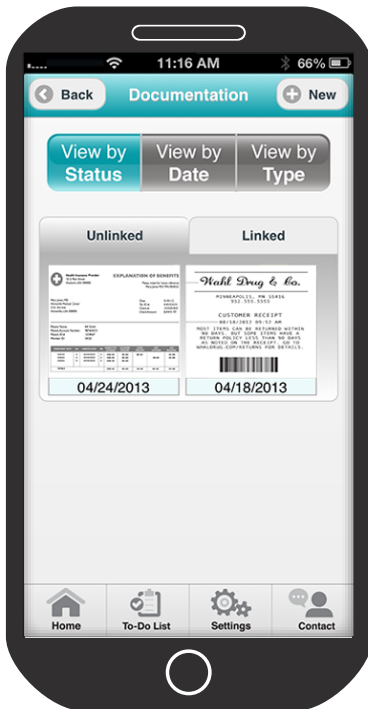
11:16 AM
66%

Back
Documentation
New

View by Status
View by Date
View by Type

Unlinked
Linked

EXPLANATION OF BENEFITS

04/24/2013

Wahl Drug & Co.
MINNEAPOLIS, MN 55416
952.555.5555

CUSTOMER RECEIPT
04/18/2013 09:52 AM
MOST ITEMS CAN BE RETURNED WITHIN 90 DAYS. BUT SOME ITEMS HAVE A RETURN POLICY LESS THAN 90 DAYS AS NOTED ON THE RECEIPT. GO TO WAHLDRUG.COM/RETURNS FOR DETAILS.

04/18/2013

Home
To-Do List
Settings
Contact